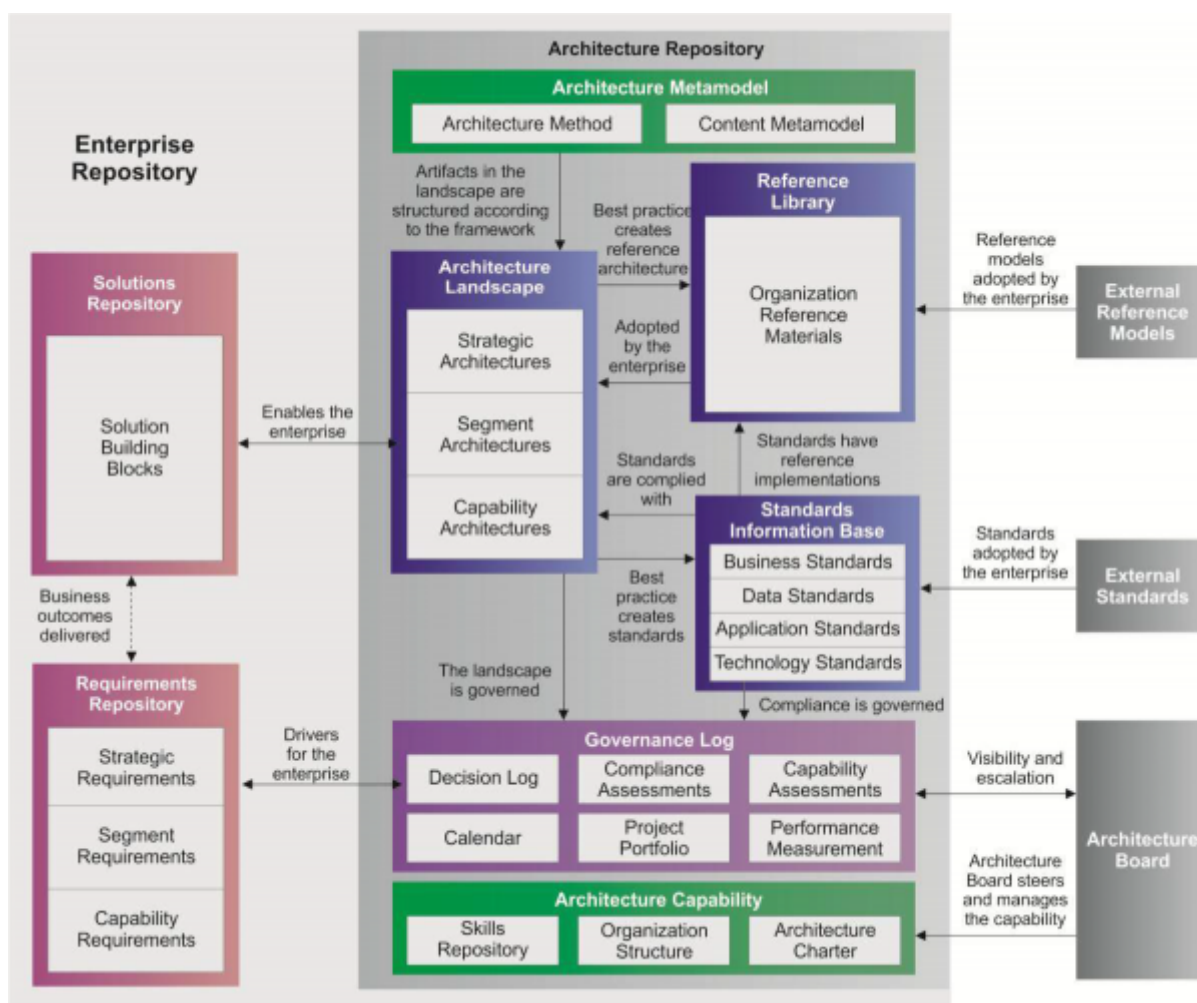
Enterprise Repository

Architecture Repository

Architecture Metamodel

Architecture Method

Content Metamodel

Artifacts in the landscape are structured according to the framework

Best practice creates reference architecture

Reference Library

Organization Reference Materials

Reference models adopted by the enterprise

External Reference Models

Solutions Repository

Solution Building Blocks

Enables the enterprise

Architecture Landscape

Strategic Architectures

Segment Architectures

Capability Architectures

Adopted by the enterprise

Standards have reference implementations

Standards are complied with

Standards Information Base

Business Standards

Data Standards

Application Standards

Technology Standards

Standards adopted by the enterprise

External Standards

Best practice creates standards

Business outcomes delivered

Requirements Repository

Strategic Requirements

Segment Requirements

Capability Requirements

The landscape is governed

Compliance is governed

Drivers for the enterprise

Governance Log

Decision Log

Compliance Assessments

Capability Assessments

Calendar

Project Portfolio

Performance Measurement

Visibility and escalation

Architecture Board

Architecture Board steers and manages the capability

Architecture Capability

Skills Repository

Organization Structure

Architecture Charter